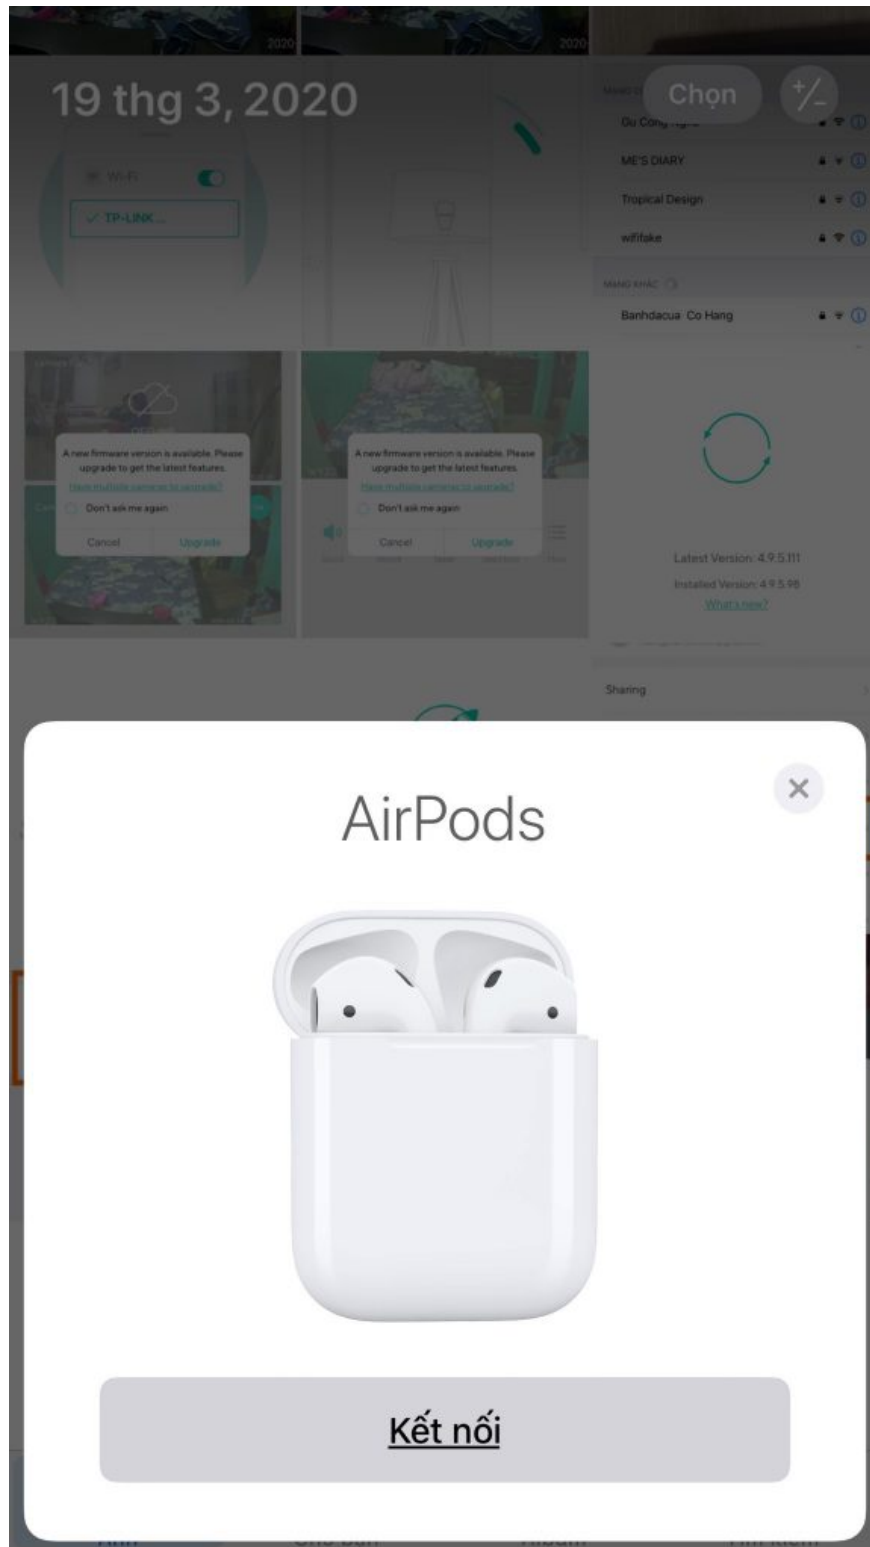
2020 2020

19 thg 3, 2020

Chọn

Wi-Fi

TP-LINK...

Gu Công nghệ

ME'S DIARY

Tropical Design

wifipake

MẠNG KHÁC

Banhdacua Co Hang

A new firmware version is available. Please upgrade to get the latest features.

Have multiple cameras to upgrade?

Don't ask me again

Cancel Upgrade

A new firmware version is available. Please upgrade to get the latest features.

Have multiple cameras to upgrade?

Don't ask me again

Cancel Upgrade

Latest Version: 4.9.5.111

Installed Version: 4.9.5.98

What's new?

Sharing

AirPods

Kết nối